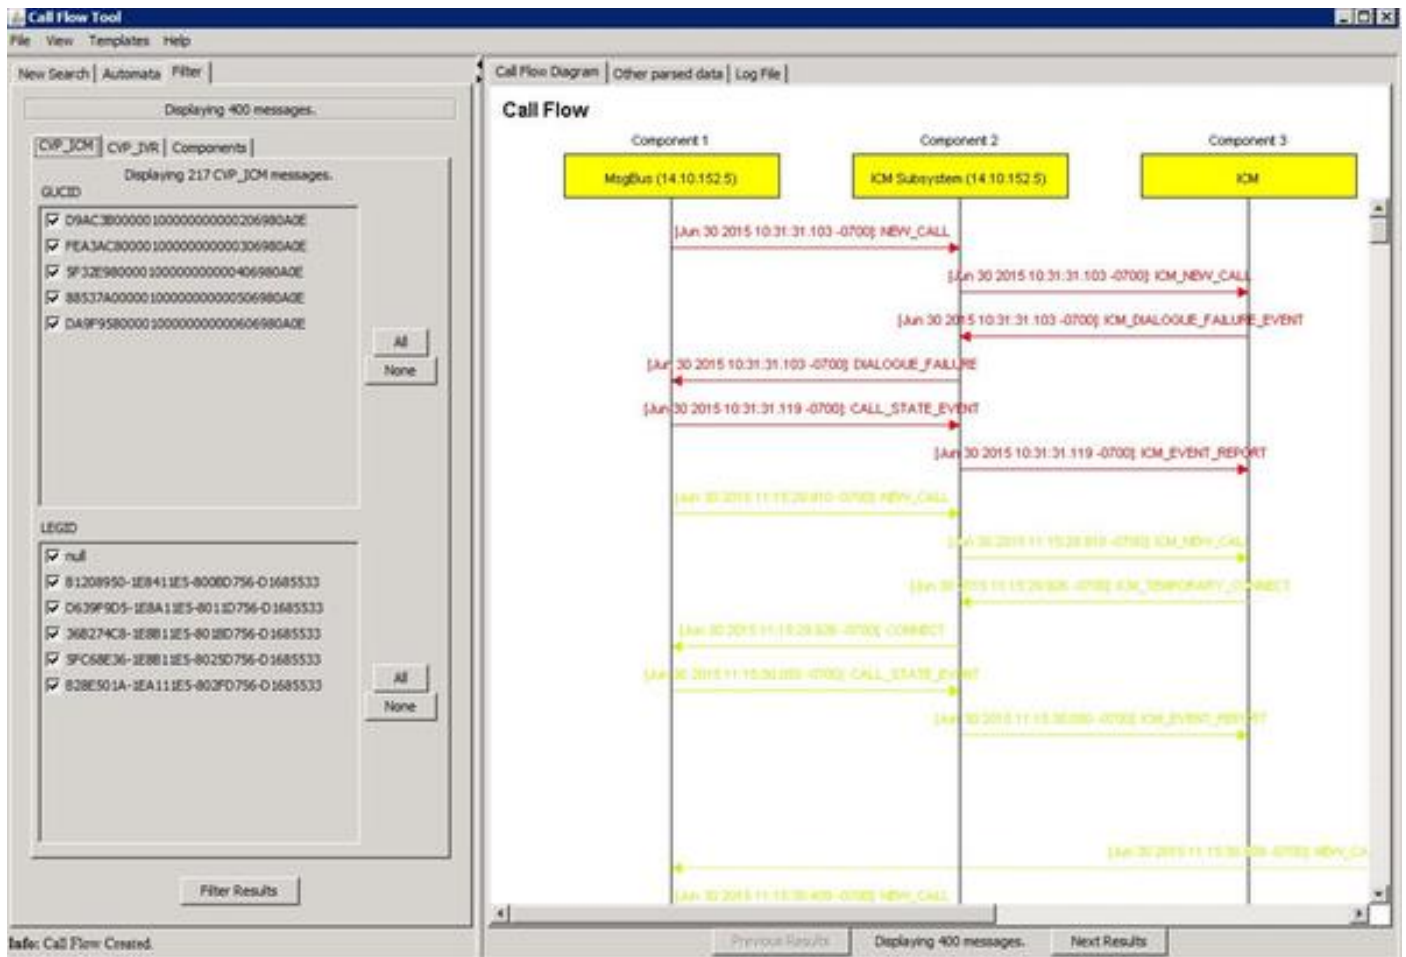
Call Flow Tool

File View Templates Help

New Search | Automata | Filter

Displaying 400 messages.

CVP_ICM | CVP_IVR | Components

Displaying 217 CVP_ICM messages.

GUCID

D9AC3B0000010000000000206980A0E
FEA3AC8000010000000000306980A0E
5F32E98000010000000000406980A0E
88537A0000010000000000506980A0E
DA9F958000010000000000606980A0E

All
None

LEGID

null
81208950-1E8411E5-8008D756-D1685533
D639F9D5-1E8A11E5-8011D756-D1685533
36B274C8-1E8B11E5-8018D756-D1685533
5FC68E36-1E8B11E5-8025D756-D1685533
828E501A-1EA111E5-802FD756-D1685533

All
None

Filter Results

Info: Call Flow Created.

Call Flow Diagram | Other parsed data | Log File

Call Flow

Component 1
Component 2
Component 3

MsgBus (14.10.152.5)
ICM Subsystem (14.10.152.5)
ICM

[Jun 30 2015 10:31:31.103 -0700]: NEW_CALL
[Jun 30 2015 10:31:31.103 -0700]: ICM_NEW_CALL
[Jun 30 2015 10:31:31.103 -0700]: ICM_DIALOGUE_FAILURE_EVENT
[Jun 30 2015 10:31:31.103 -0700]: DIALOGUE_FAILURE
[Jun 30 2015 10:31:31.119 -0700]: CALL_STATE_EVENT
[Jun 30 2015 10:31:31.119 -0700]: ICM_EVENT_REPORT
[Jun 30 2015 11:15:29.810 -0700]: NEW_CALL
[Jun 30 2015 11:15:29.810 -0700]: ICM_NEW_CALL
[Jun 30 2015 11:15:29.826 -0700]: ICM_TEMPORARY_CONNECT
[Jun 30 2015 11:15:29.826 -0700]: CONNECT
[Jun 30 2015 11:15:30.000 -0700]: CALL_STATE_EVENT
[Jun 30 2015 11:15:30.000 -0700]: ICM_EVENT_REPORT
[Jun 30 2015 11:15:30.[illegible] -0700]: NEW_CA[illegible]
[Jun 30 2015 11:15:30.409 -0700]: NEW_CALL

Previous Results
Displaying 400 messages.
Next Results